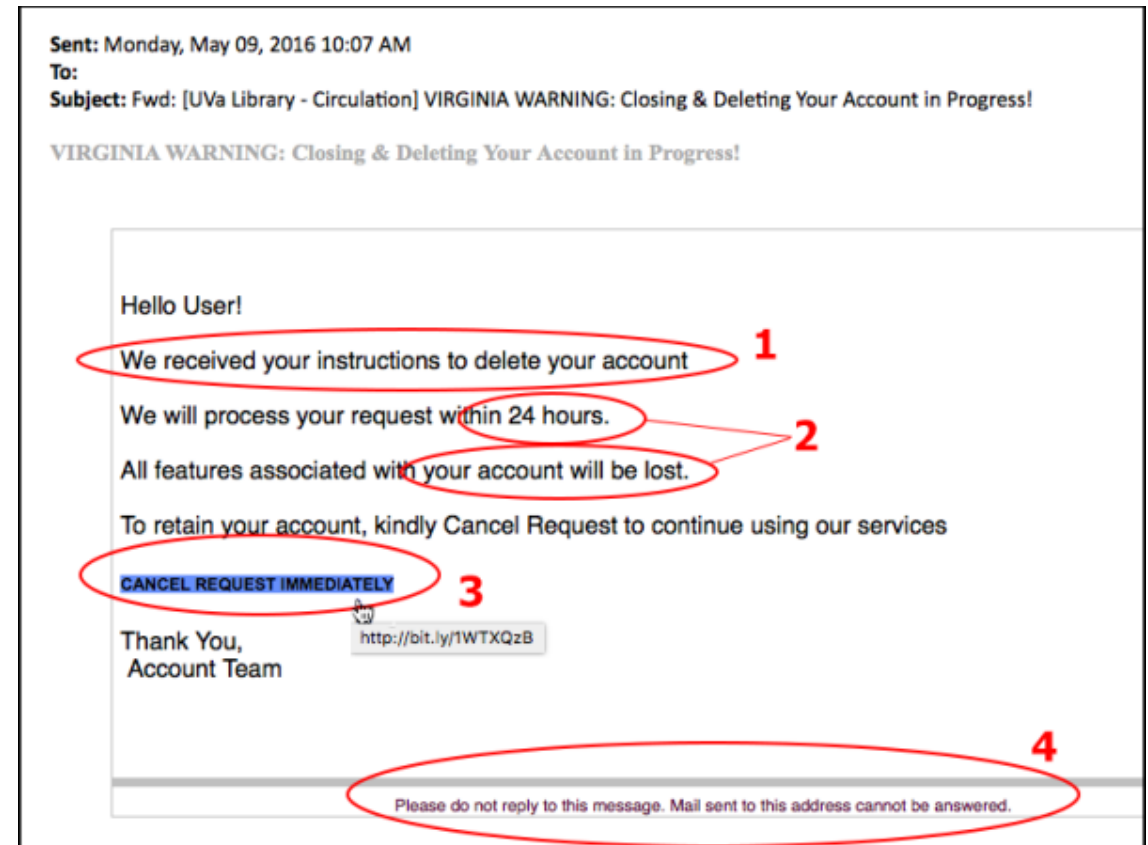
**Sent:** Monday, May 09, 2016 10:07 AM
**To:**
**Subject:** Fwd: [UVa Library - Circulation] VIRGINIA WARNING: Closing & Deleting Your Account in Progress!

VIRGINIA WARNING: Closing & Deleting Your Account in Progress!

Hello User!

We received your instructions to delete your account

1

We will process your request within 24 hours.

2

All features associated with your account will be lost.

To retain your account, kindly Cancel Request to continue using our services

CANCEL REQUEST IMMEDIATELY

3

http://bit.ly/1WTXQzB

Thank You,
Account Team

4

Please do not reply to this message. Mail sent to this address cannot be answered.